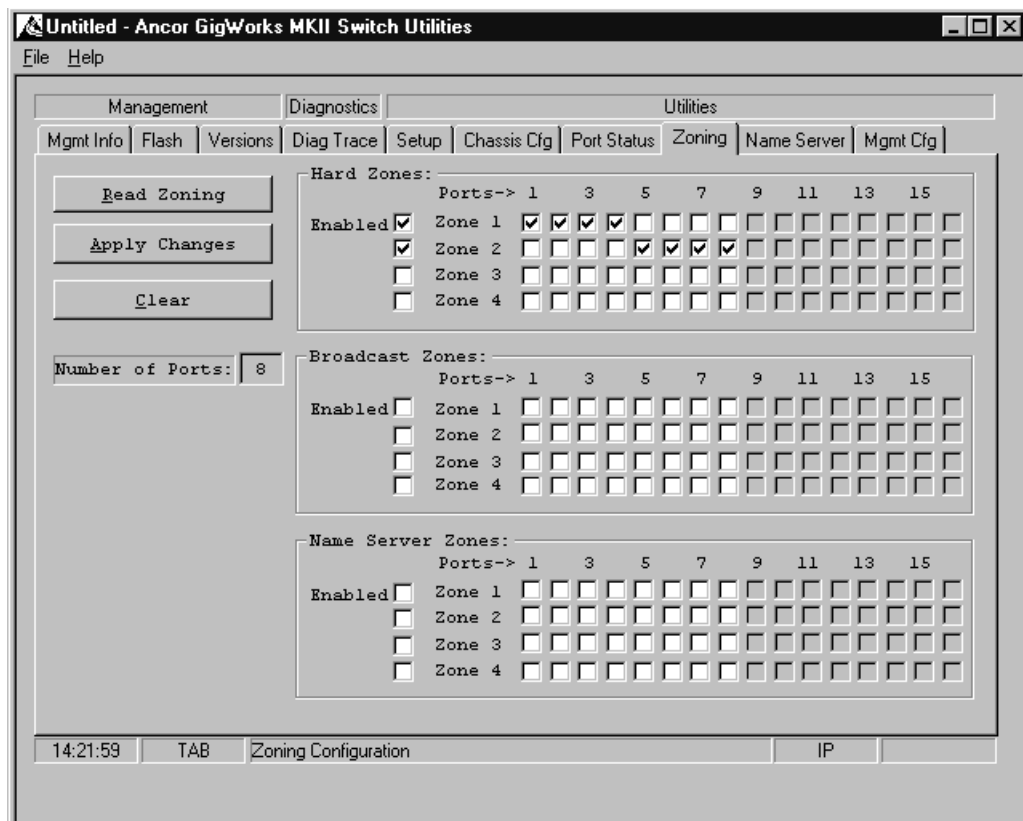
Untitled - Ancor GigWorks MKII Switch Utilities

File Help

Management | Diagnostics | Utilities

Mgmt Info | Flash | Versions | Diag Trace | Setup | Chassis Cfg | Port Status | Zoning | Name Server | Mgmt Cfg

Read Zoning

Apply Changes

Clear

Number of Ports: 8

Hard Zones:
Ports-> 1 3 5 7 9 11 13 15
Enabled Zone 1
Zone 2
Zone 3
Zone 4

Broadcast Zones:
Ports-> 1 3 5 7 9 11 13 15
Enabled Zone 1
Zone 2
Zone 3
Zone 4

Name Server Zones:
Ports-> 1 3 5 7 9 11 13 15
Enabled Zone 1
Zone 2
Zone 3
Zone 4

14:21:59 | TAB | Zoning Configuration | IP